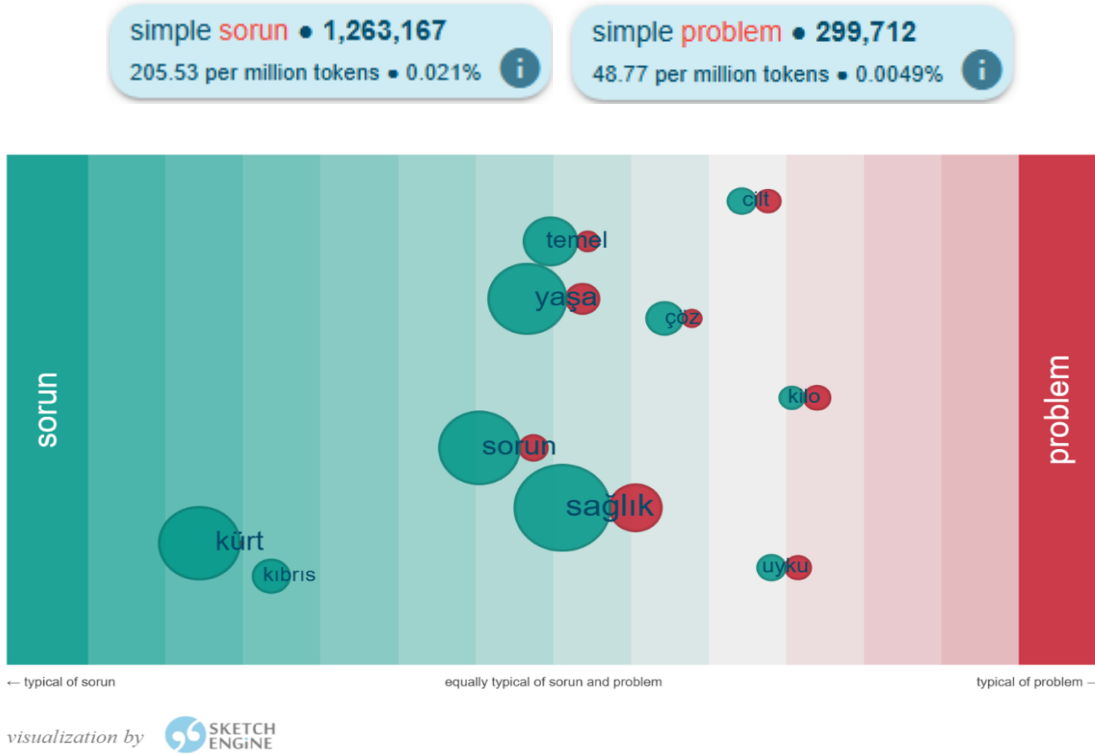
simple sorun • 1,263,167
205.53 per million tokens • 0.021%

simple problem • 299,712
48.77 per million tokens • 0.0049%

sorun

cilt
temel
yaşa
çoz
kilo
sorun
sağlık
kürt
kıbrıs
uyku

problem

← typical of sorun
equally typical of sorun and problem
typical of problem →

visualization by SKETCH ENGINE